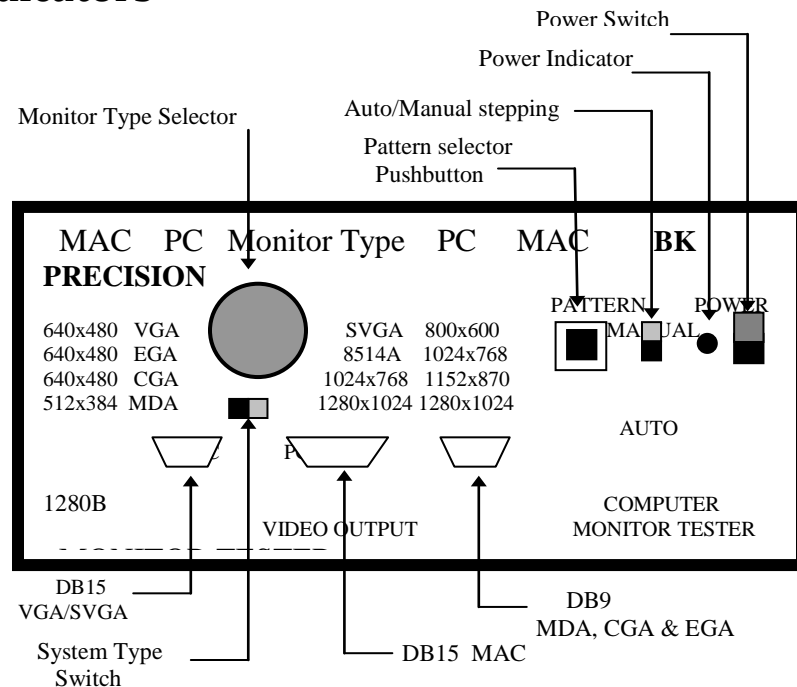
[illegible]ndicators

Power Switch

Power Indicator

Auto/Manual stepping

Monitor Type Selector

Pattern selector Pushbutton

MAC PC Monitor Type PC MAC BK PRECISION

PATTERN POWER

MANUAL

640x480 VGA
640x480 EGA
640x480 CGA
512x384 MDA

SVGA 800x600
8514A 1024x768
1024x768 1152x870
1280x1024 1280x1024

AUTO

1280B

VIDEO OUTPUT

COMPUTER MONITOR TESTER

DB15 VGA/SVGA

DB9 MDA, CGA & EGA

System Type Switch

DB15 MAC